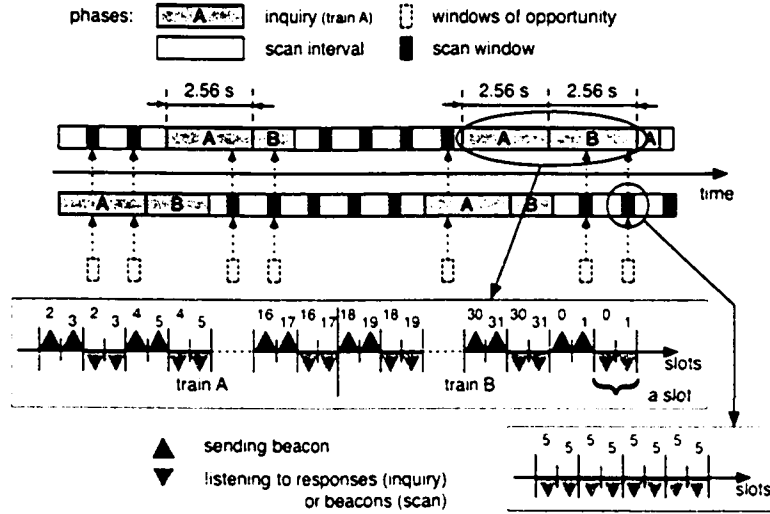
phases: A inquiry (train A) windows of opportunity

scan interval scan window

2.56 s

2.56 s 2.56 s

A B A B A

time

A B A B

2 3 2 3 4 5 4 5 16 17 16 17 18 19 18 19 30 31 30 31 0 1 0 1

slots

train A train B a slot

sending beacon

listening to responses (inquiry) or beacons (scan)

5 5 5 5 5 5 5 5

slots